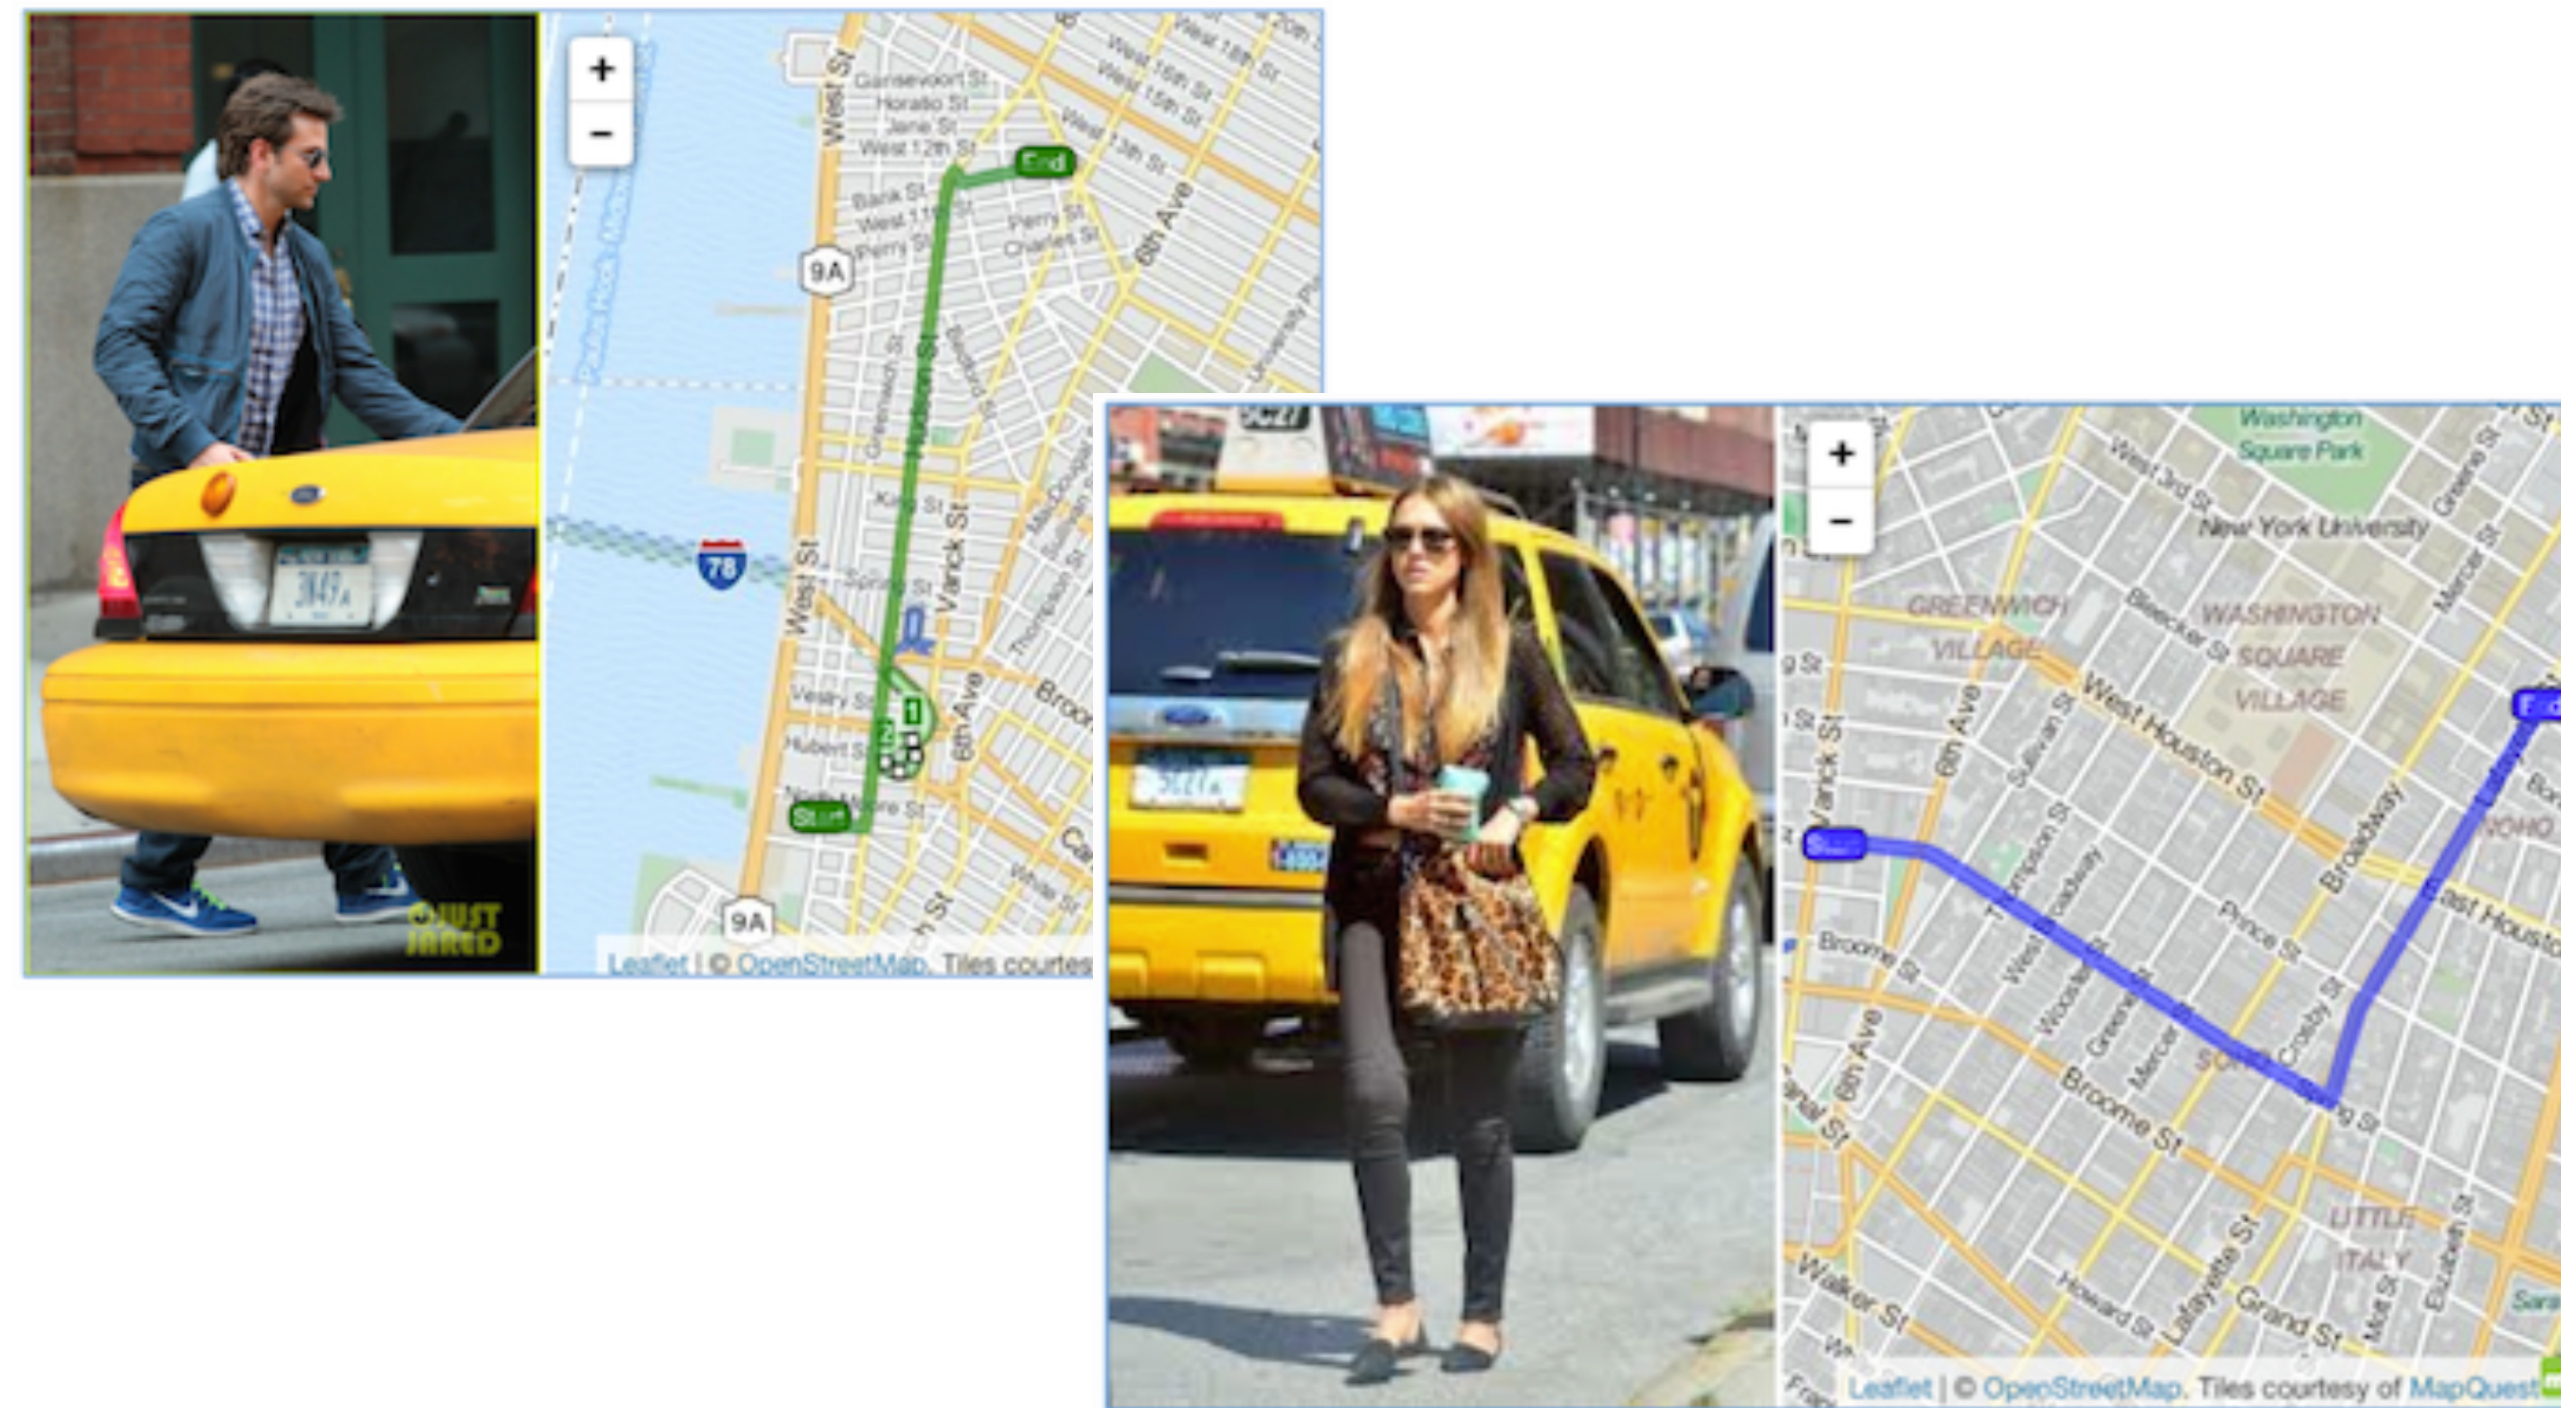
3847A
©JUST JARED

+
−
West St
Gansevoort St
Horatio St
Jane St
West 12th St
West 16th St
West 15th St
West 14th St
West 13th St
West 18th St
End
Bank St
West 11th St
Perry St
Perry St
Charles St
8th Ave
9A
Hudson St
Greenwich St
Bedford St
King St
Varick St
78
West St
Spring St
Vestry St
Hubert St
North Moore St
6th Ave
Start
9A
Broome St
Thompson St
Leaflet | © OpenStreetMap. Tiles courtes

5C27
5C27A

+
−
Washington Square Park
West 3rd St
New York University
GREENWICH VILLAGE
Bleecker St
WASHINGTON SQUARE VILLAGE
West Houston St
Varick St
6th Ave
Sullivan St
Thompson St
West Broadway
Wooster St
Greene St
Mercer St
Broadway
Crosby St
Prince St
Broome St
Spring St
SOHO
East Houston St
Start
End
Broome St
6th Ave
Canal St
Walker St
Howard St
Lafayette St
Grand St
Mott St
Elizabeth St
LITTLE ITALY
Leaflet | © OpenStreetMap. Tiles courtesy of MapQuest